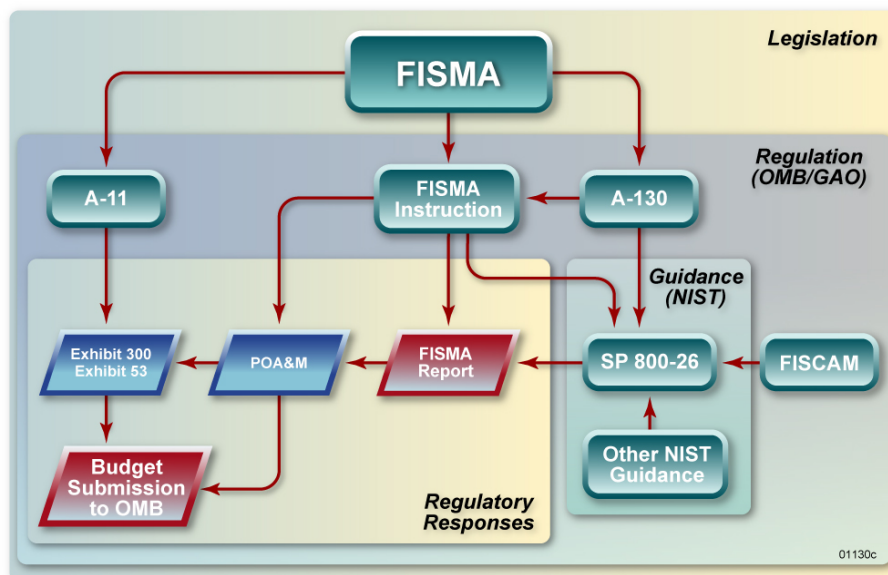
Legislation

FISMA

Regulation (OMB/GAO)

A-11

FISMA Instruction

A-130

Guidance (NIST)

Exhibit 300
Exhibit 53

POA&M

FISMA Report

SP 800-26

FISCAM

Other NIST Guidance

Budget Submission to OMB

Regulatory Responses

01130c